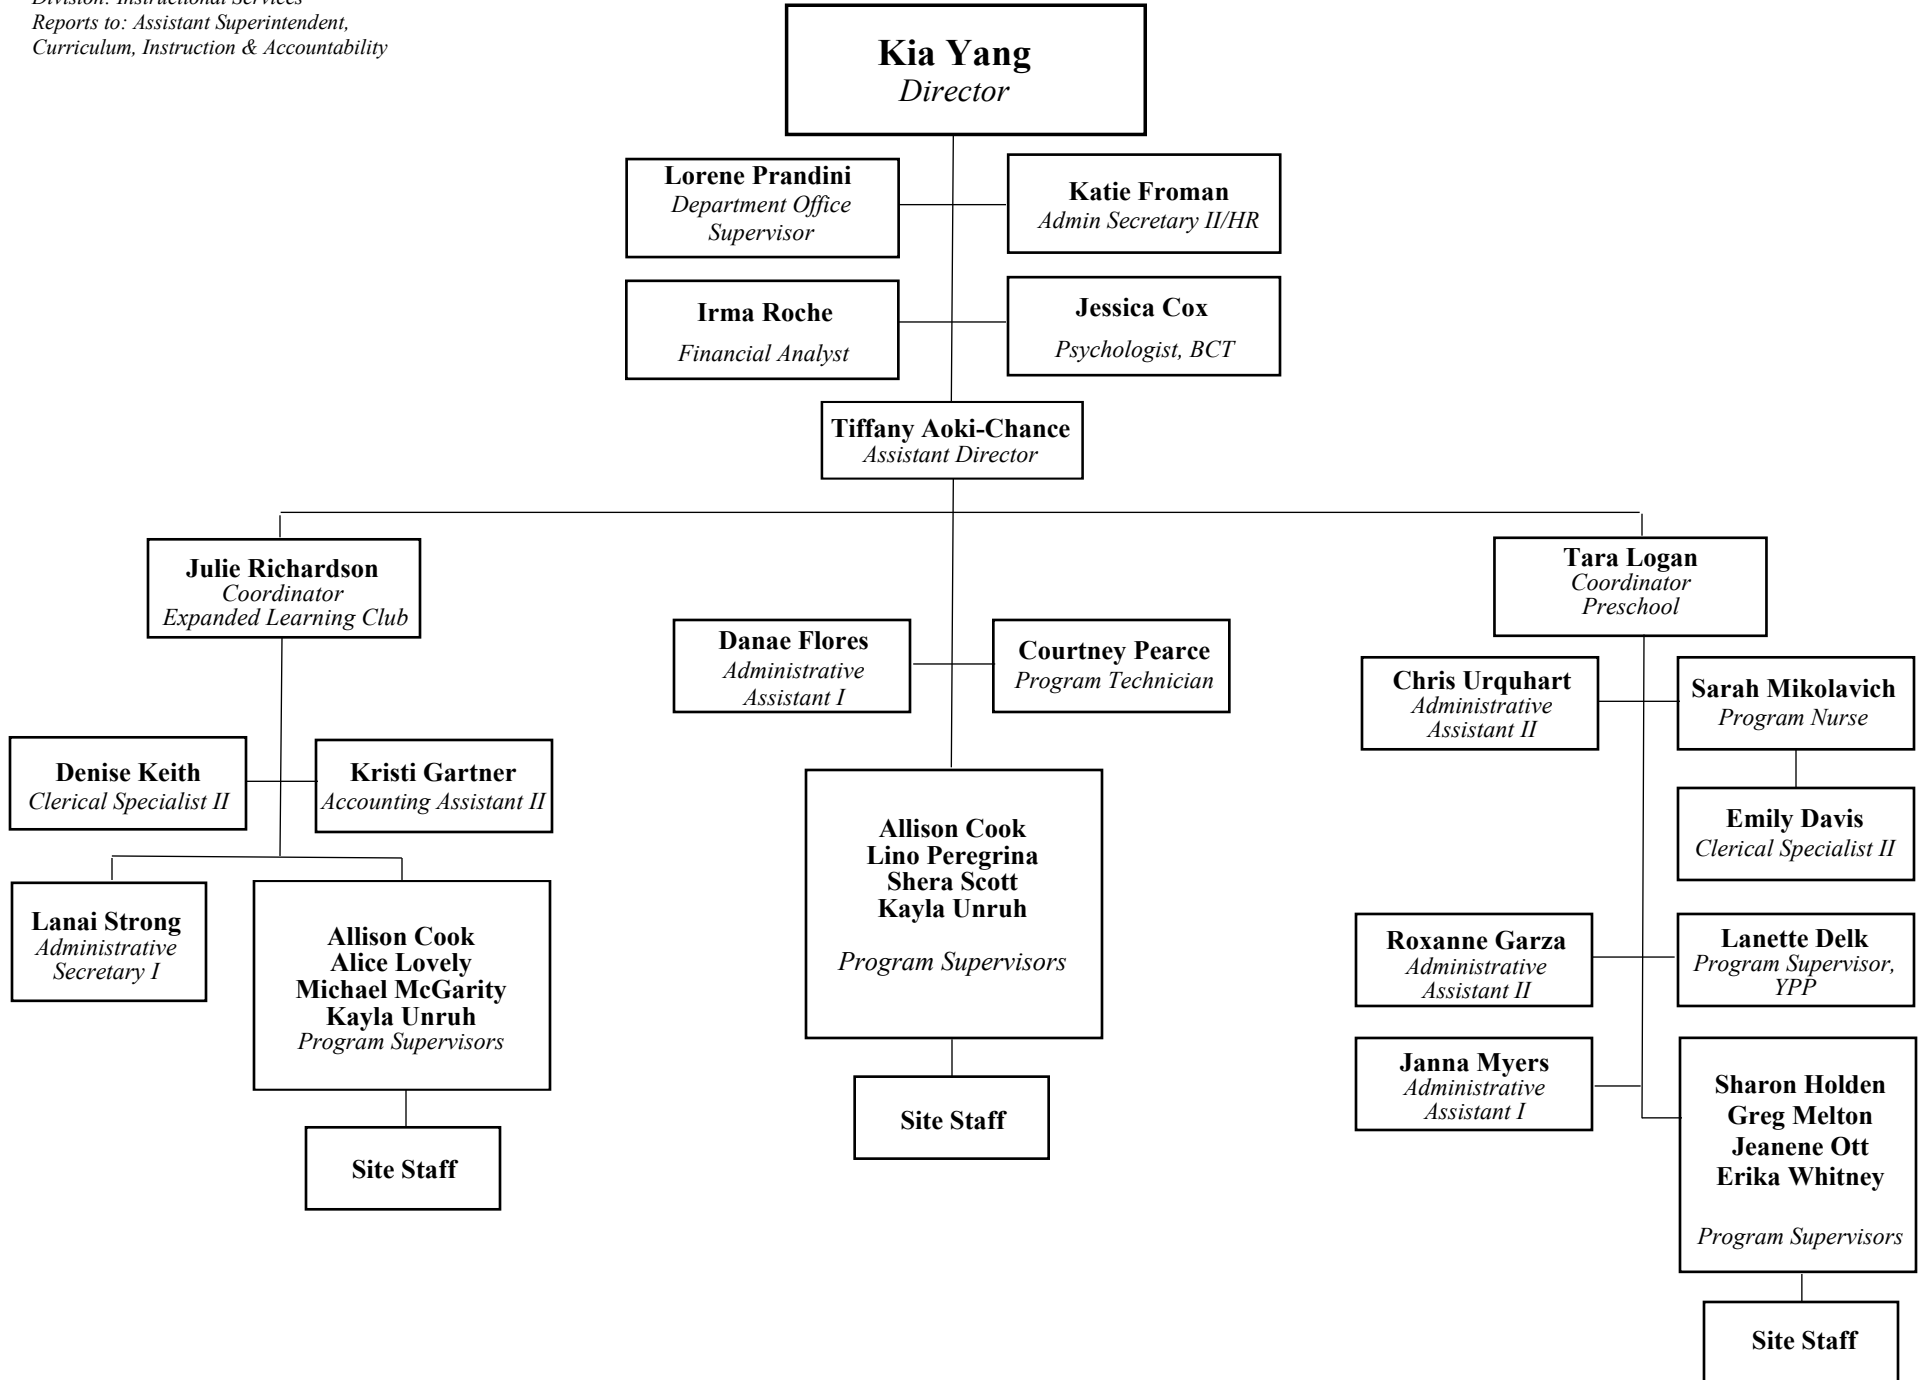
Division: Instructional Services
Reports to: Assistant Superintendent, Curriculum, Instruction & Accountability

**Kia Yang**
*Director*

**Lorene Prandini**
*Department Office Supervisor*

**Katie Froman**
*Admin Secretary II/HR*

**Irma Roche**
*Financial Analyst*

**Jessica Cox**
*Psychologist, BCT*

**Tiffany Aoki-Chance**
*Assistant Director*

**Julie Richardson**
*Coordinator*
*Expanded Learning Club*

**Denise Keith**
*Clerical Specialist II*

**Kristi Gartner**
*Accounting Assistant II*

**Lanai Strong**
*Administrative Secretary I*

**Allison Cook**
**Alice Lovely**
**Michael McGarity**
**Kayla Unruh**
*Program Supervisors*

**Site Staff**

**Danae Flores**
*Administrative Assistant I*

**Courtney Pearce**
*Program Technician*

**Allison Cook**
**Lino Peregrina**
**Shera Scott**
**Kayla Unruh**

*Program Supervisors*

**Site Staff**

**Tara Logan**
*Coordinator*
*Preschool*

**Chris Urquhart**
*Administrative Assistant II*

**Sarah Mikolavich**
*Program Nurse*

**Emily Davis**
*Clerical Specialist II*

**Roxanne Garza**
*Administrative Assistant II*

**Lanette Delk**
*Program Supervisor, YPP*

**Janna Myers**
*Administrative Assistant I*

**Sharon Holden**
**Greg Melton**
**Jeanene Ott**
**Erika Whitney**

*Program Supervisors*

**Site Staff**